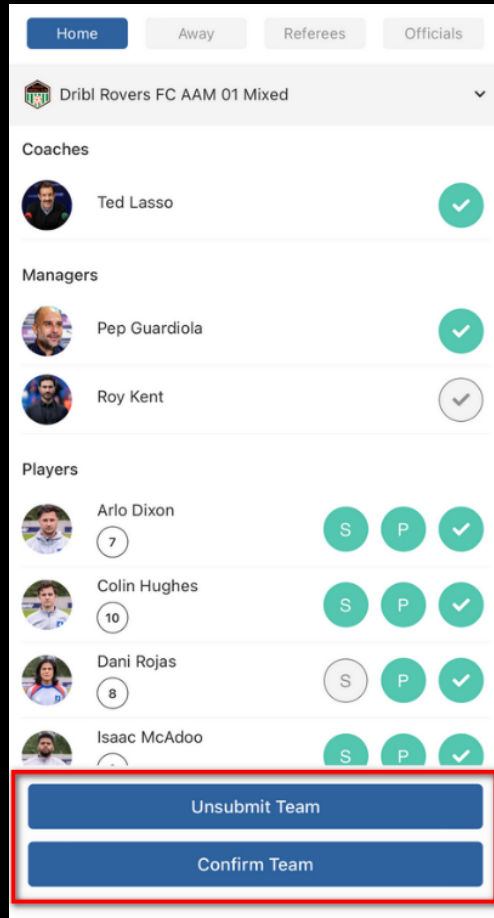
Home | Away | Referees | Officials

Dribl Rovers FC AAM 01 Mixed

Coaches

Ted Lasso

Managers

Pep Guardiola

Roy Kent

Players

Arlo Dixon
7
S P

Colin Hughes
10
S P

Dani Rojas
8
S P

Isaac McAdoo
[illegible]
S P

Unsubmit Team

Confirm Team